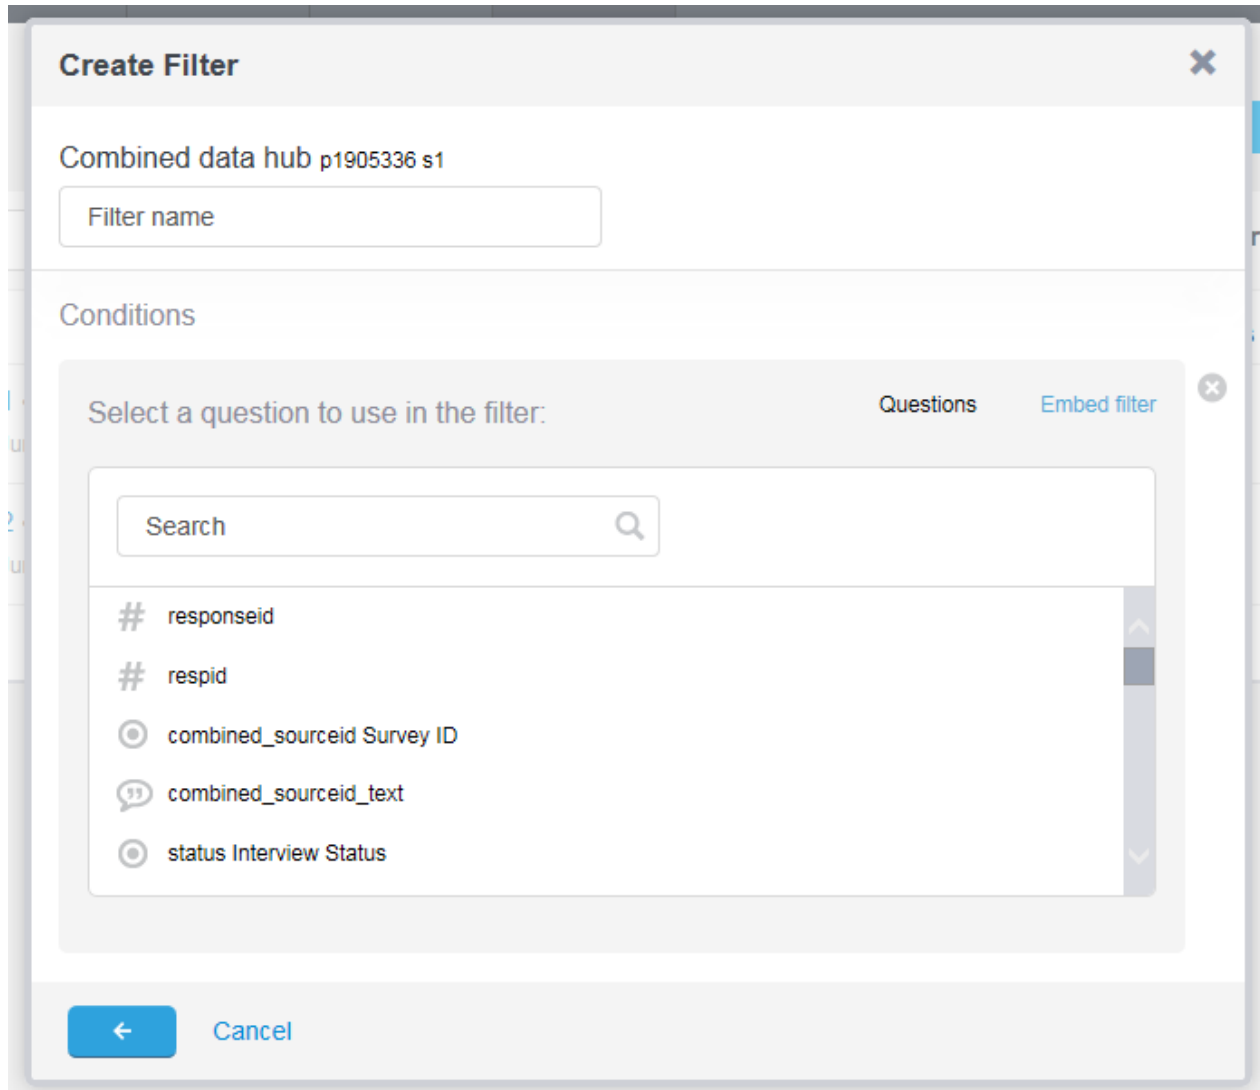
Create Filter

Combined data hub p1905336 s1

Filter name

Conditions

Select a question to use in the filter:

Questions

Embed filter

Search

responseid

respid

combined_sourceid Survey ID

combined_sourceid_text

status Interview Status

Cancel